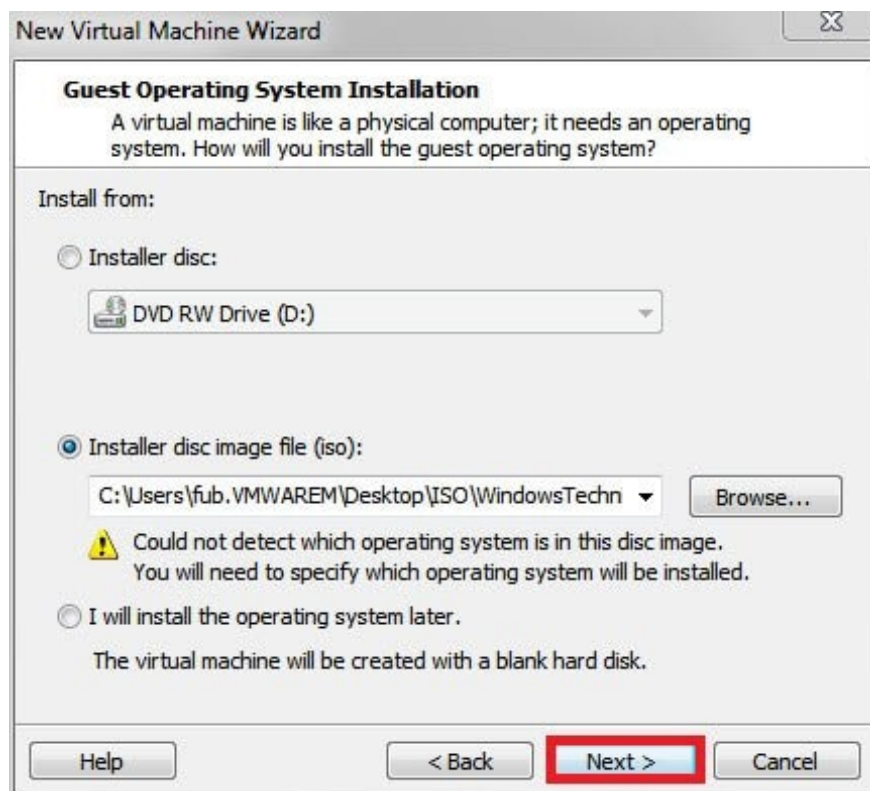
New Virtual Machine Wizard

Guest Operating System Installation

A virtual machine is like a physical computer; it needs an operating system. How will you install the guest operating system?

Install from:

Installer disc:

DVD RW Drive (D:)

Installer disc image file (iso):

C:\Users\fub.VMWAREM\Desktop\ISO\WindowsTechn

Browse...

Could not detect which operating system is in this disc image. You will need to specify which operating system will be installed.

I will install the operating system later.

The virtual machine will be created with a blank hard disk.

Help

< Back

Next >

Cancel